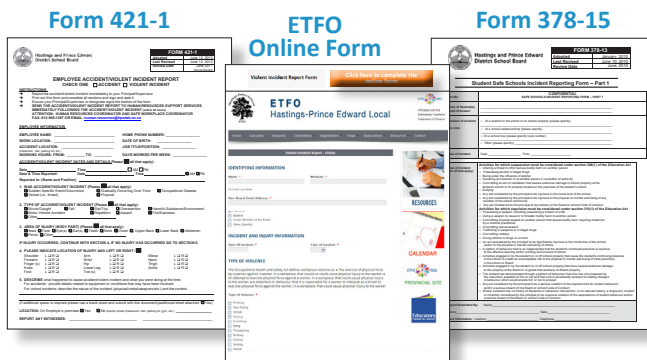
Form 421-1

ETFO Online Form

Form 378-15

Hastings and Prince Edward District School Board

FORM 421-1

EMPLOYEE ACCIDENT/VIOLENT INCIDENT REPORT
CHECK ONE: ☐ ACCIDENT ☐ VIOLENT INCIDENT

INSTRUCTIONS:

EMPLOYEE INFORMATION

EMPLOYEE NAME:
HOME PHONE NUMBER:
WORK LOCATION:
DATE OF BIRTH:
ACCIDENT LOCATION:
JOB TITLE/POSITION:
WORKING HOURS: FROM: TO:
DAYS WORKED PER WEEK:

ACCIDENT/VIOLENT INCIDENT DATE AND DETAILS

Date & Time Reported:
Reported to: (Name and Position)

1. WAS ACCIDENT/INCIDENT (Please ☑ all that apply):

2. TYPE OF ACCIDENT/INCIDENT (Please ☑ all that apply):

3. AREA OF INJURY (BODY PART) (Please ☑ all that apply):

IF INJURY OCCURRED, CONTINUE WITH SECTION 4, IF NO INJURY HAS OCCURRED GO TO SECTION 5.

4. PLEASE INDICATE LOCATION OF INJURY AND LEFT OR RIGHT

5. DESCRIBE what you were doing at the time of the accident/incident

LOCATION: On Employer's premises ☐ Yes ☐ No

REPORT ANY WITNESSES:

Violent Incident Report Form

Click here to complete the online form

ETFO
Hastings-Prince Edward Local

Home

IDENTIFYING INFORMATION

INCIDENT AND INJURY INFORMATION

TYPE OF VIOLENCE

RESOURCES

CALENDAR

PROVINCIAL SITE

Educators

Hastings and Prince Edward District School Board

FORM 378-15

Student Safe Schools Incident Reporting Form – Part 1

Activities for which suspension must be considered under section 306(1) of the Education Act